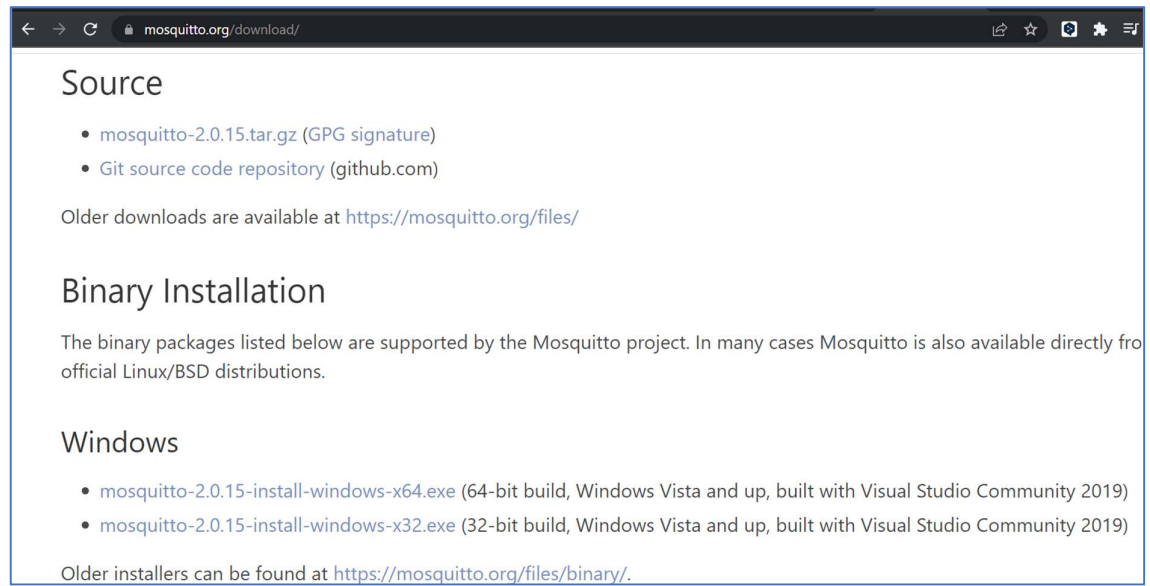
mosquitto.org/download/

Source

- mosquitto-2.0.15.tar.gz (GPG signature)
- Git source code repository (github.com)

Older downloads are available at https://mosquitto.org/files/

Binary Installation

The binary packages listed below are supported by the Mosquitto project. In many cases Mosquitto is also available directly fro official Linux/BSD distributions.

Windows

- mosquitto-2.0.15-install-windows-x64.exe (64-bit build, Windows Vista and up, built with Visual Studio Community 2019)
- mosquitto-2.0.15-install-windows-x32.exe (32-bit build, Windows Vista and up, built with Visual Studio Community 2019)

Older installers can be found at https://mosquitto.org/files/binary/.